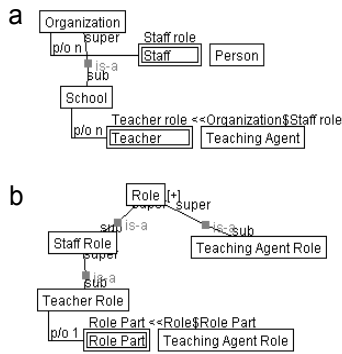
a

Organization

super

p/o n

Staff role

Staff

Person

is-a

sub

School

Teacher role <<Organization$Staff role

p/o n

Teacher

Teaching Agent

b

Role [+]

super

super

is-a

is-a

sub

sub

Staff Role

Teaching Agent Role

super

is-a

sub

Teacher Role

Role Part <<Role$Role Part

p/o 1

Role Part

Teaching Agent Role